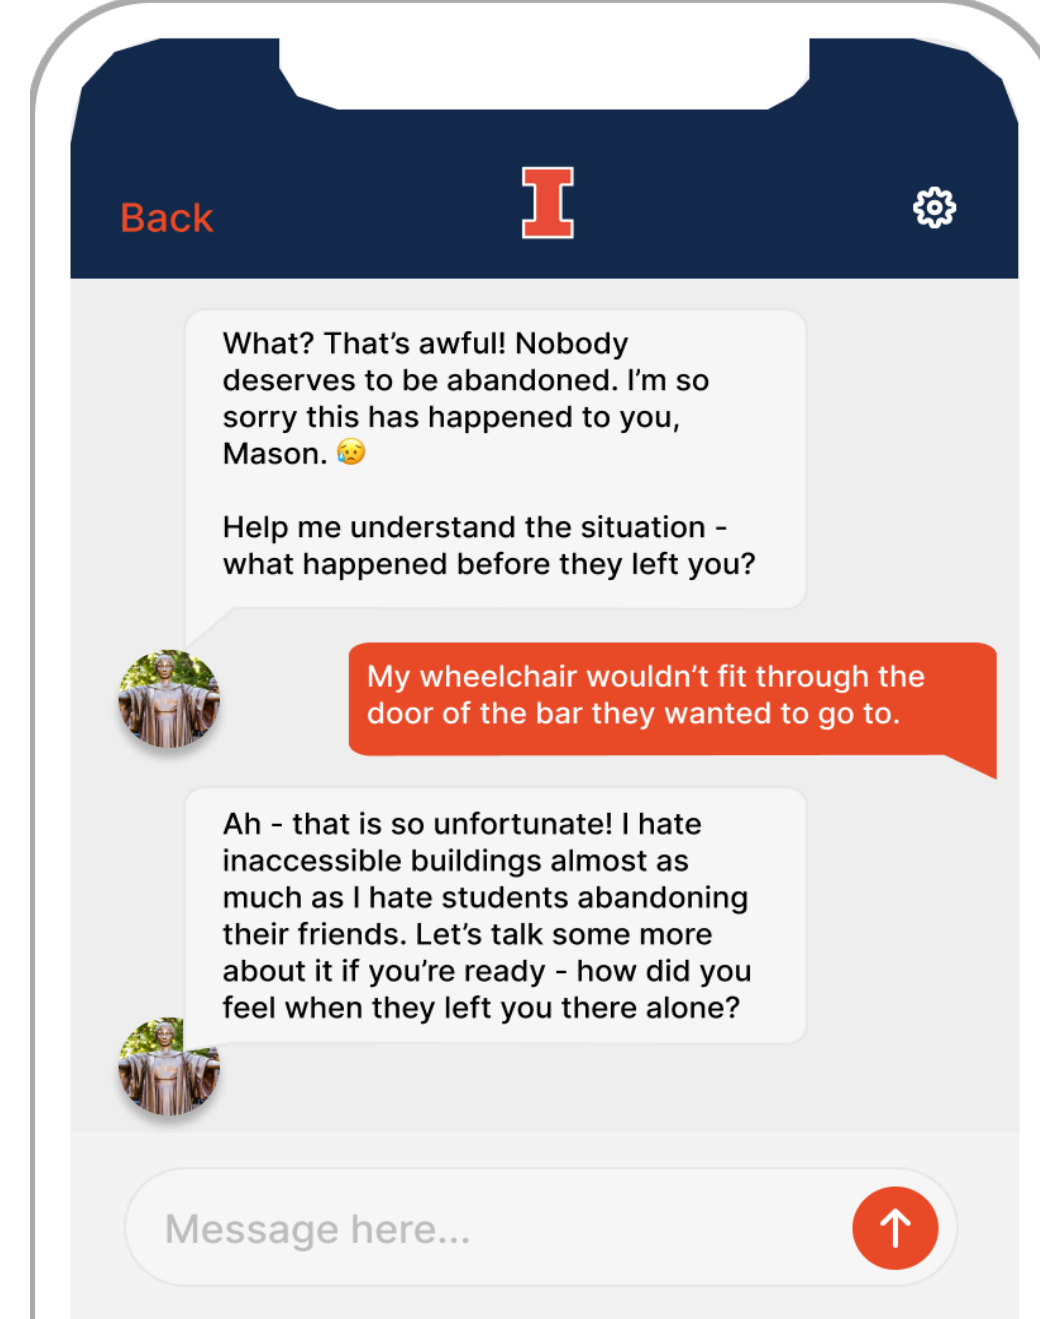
Back

I

What? That's awful! Nobody deserves to be abandoned. I'm so sorry this has happened to you, Mason. 😥

Help me understand the situation - what happened before they left you?

My wheelchair wouldn't fit through the door of the bar they wanted to go to.

Ah - that is so unfortunate! I hate inaccessible buildings almost as much as I hate students abandoning their friends. Let's talk some more about it if you're ready - how did you feel when they left you there alone?

Message here...